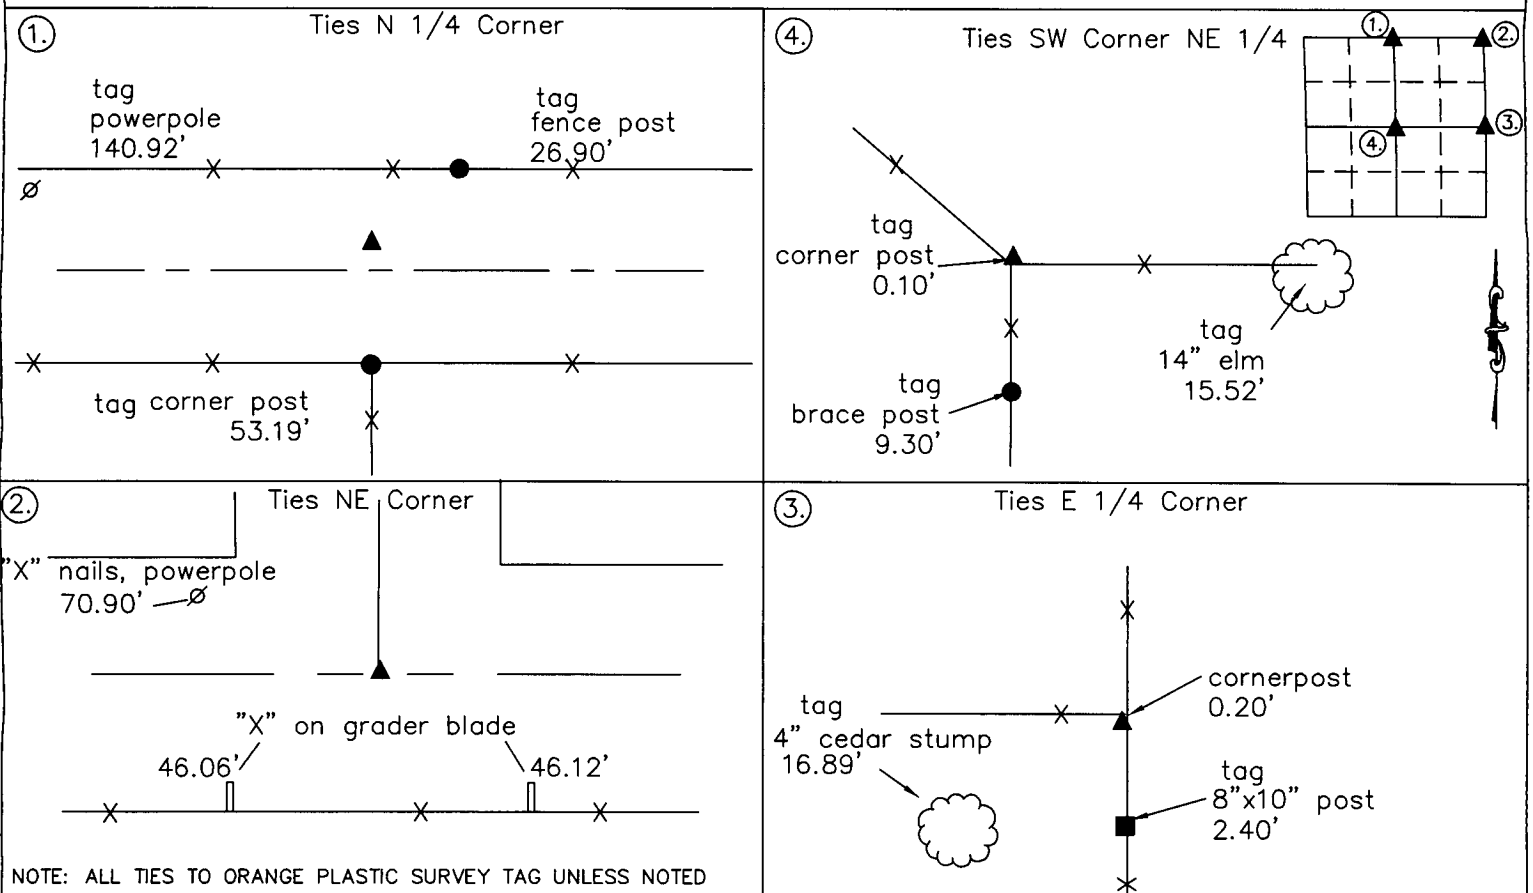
1. Ties N 1/4 Corner

tag powerpole 140.92'

tag fence post 26.90'

tag corner post 53.19'

4. Ties SW Corner NE 1/4

1. 2. 3. 4.

tag corner post 0.10'

tag 14" elm 15.52'

tag brace post 9.30'

2. Ties NE Corner

"X" nails, powerpole 70.90'

"X" on grader blade

46.06'

46.12'

NOTE: ALL TIES TO ORANGE PLASTIC SURVEY TAG UNLESS NOTED

3. Ties E 1/4 Corner

cornerpost 0.20'

tag 4" cedar stump 16.89'

tag 8"x10" post 2.40'